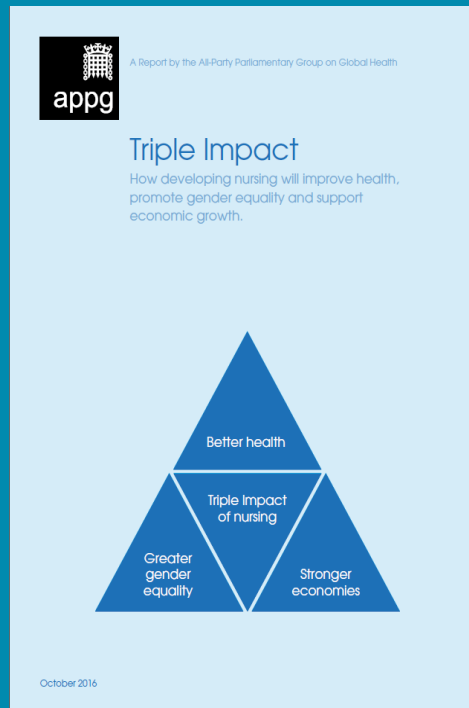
appg

A Report by the All-Party Parliamentary Group on Global Health

Triple Impact

How developing nursing will improve health, promote gender equality and support economic growth.

Better health

Triple Impact of nursing

Greater gender equality

Stronger economies

October 2016